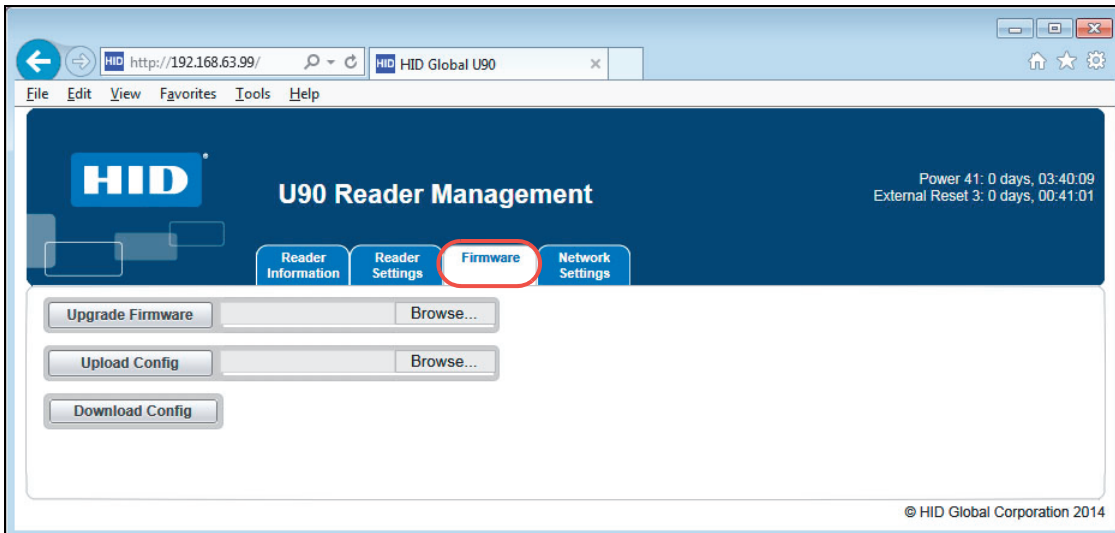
http://192.168.63.99/

HID Global U90

File Edit View Favorites Tools Help

HID

U90 Reader Management

Power 41: 0 days, 03:40:09
External Reset 3: 0 days, 00:41:01

Reader Information

Reader Settings

Firmware

Network Settings

Upgrade Firmware

Browse...

Upload Config

Browse...

Download Config

© HID Global Corporation 2014